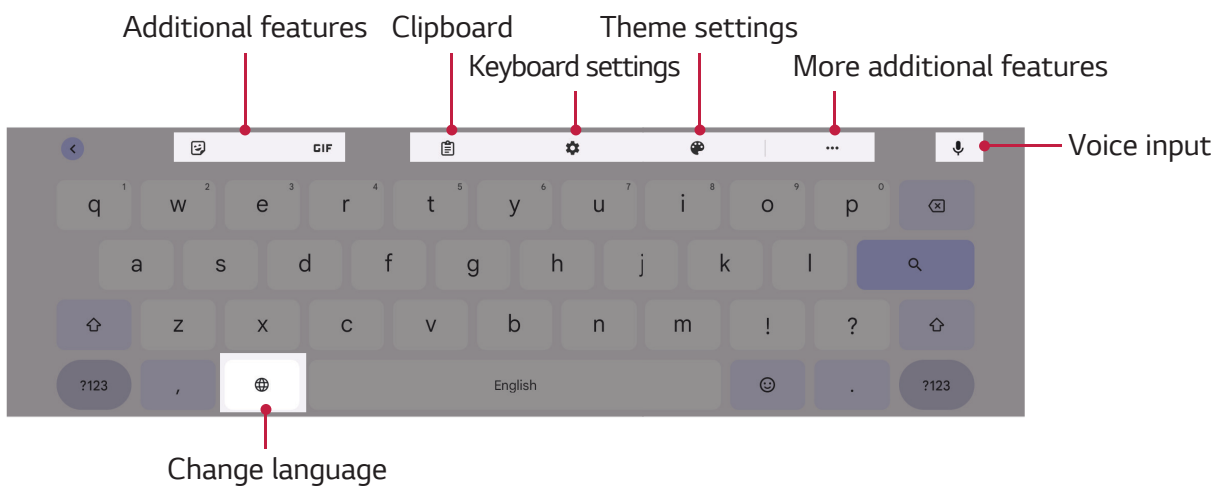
Additional features Clipboard Theme settings
Keyboard settings
More additional features

GIF

Voice input

q 1 w 2 e 3 r 4 t 5 y 6 u 7 i 8 o 9 p 0

a s d f g h j k l

z x c v b n m ! ?

?123 , English . ?123

Change language